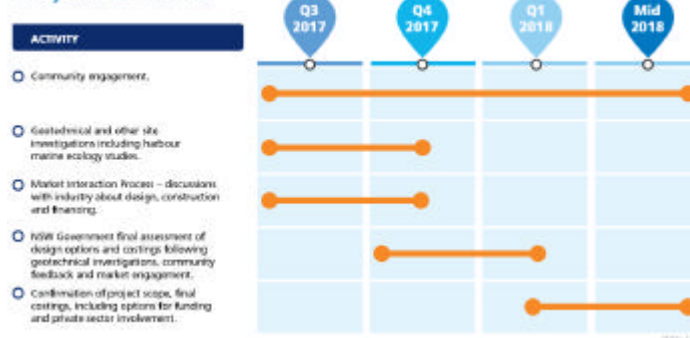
ACTIVITY

Q3 2017

Q4 2017

Q1 2018

Mid 2018

Community engagement.

Geotechnical and other site investigations including harbour marine ecology studies.

Market Interaction Process – discussions with industry about design, construction and financing.

NSW Government final assessment of design options and costings following geotechnical investigations, community feedback and market engagement.

Confirmation of project scope, final costings, including options for funding and private sector involvement.